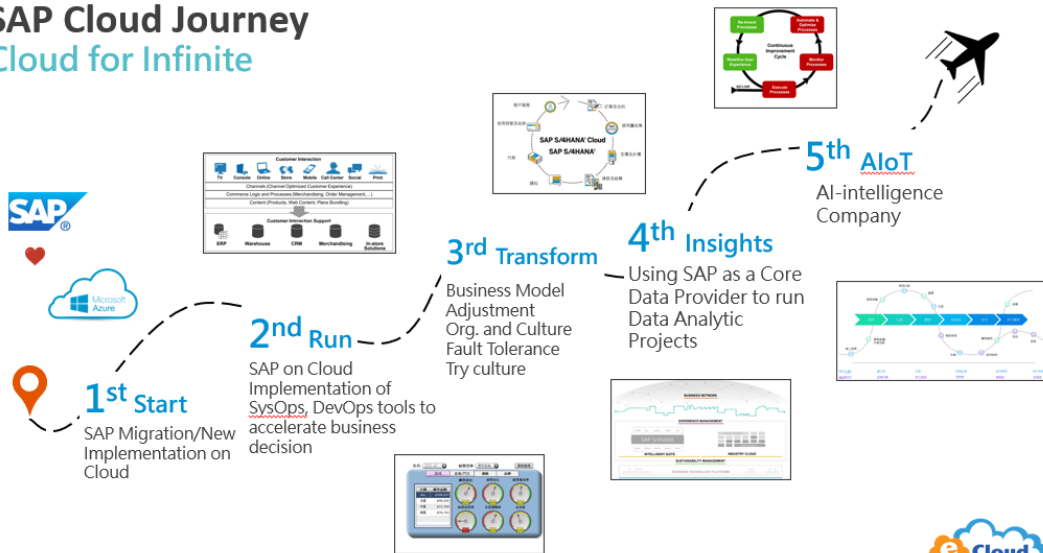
SAP Cloud Journey
Cloud for Infinite

SAP

Microsoft Azure

$1^{st}$ Start
SAP Migration/New Implementation on Cloud

$2^{nd}$ Run
SAP on Cloud Implementation of SysOps, DevOps tools to accelerate business decision

Customer Interaction
TV Console Online Store Mobile Call Center Social Print
Channels (Channel Optimized Customer Experience)
Commerce Logic and Processes (Merchandising, Order Management,...)
Content (Products, Web Content, Plans Bundling)
Customer Interaction Support
ERP Warehouse CRM Merchandising In-store Solutions

$3^{rd}$ Transform
Business Model Adjustment
Org. and Culture
Fault Tolerance
Try culture

SAP S/4HANA Cloud
SAP S/4HANA

$4^{th}$ Insights
Using SAP as a Core Data Provider to run Data Analytic Projects

BUSINESS NETWORK
EXPERIENCE MANAGEMENT
SAP S/4HANA
INTELLIGENT SUITE
INDUSTRY CLOUD
SUSTAINABILITY MANAGEMENT
BUSINESS TECHNOLOGY PLATFORM

$5^{th}$ AIoT
AI-intelligence Company

Continuous Improvement Cycle
Automate & Optimize Processes
Monitor Processes
Execute Processes
Redefine User Experience
Reinvent Processes

eCloud